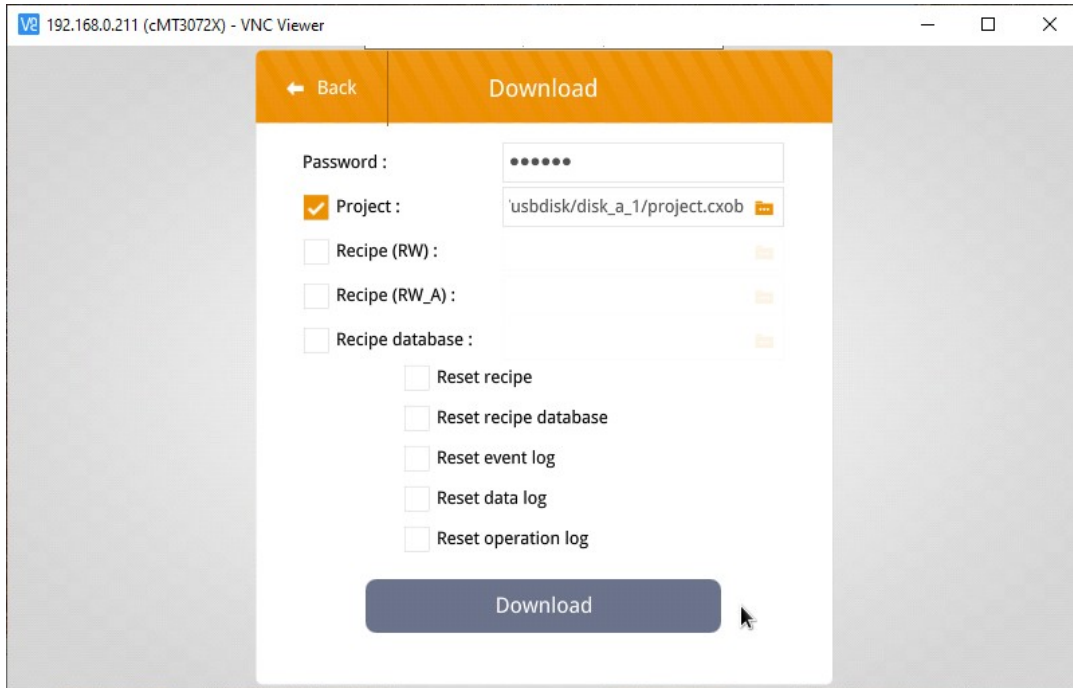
V2 192.168.0.211 (cMT3072X) - VNC Viewer

Back

Download

Password : ••••••

Project : 'usbdisk/disk_a_1/project.cxob

Recipe (RW) :

Recipe (RW_A) :

Recipe database :

Reset recipe

Reset recipe database

Reset event log

Reset data log

Reset operation log

Download